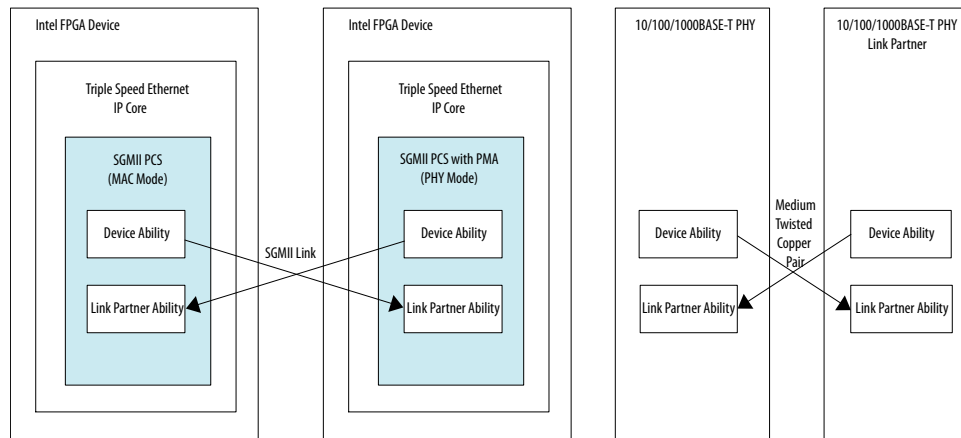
Intel FPGA Device

Triple Speed Ethernet IP Core

SGMII PCS (MAC Mode)

Device Ability

Link Partner Ability

SGMII Link

Intel FPGA Device

Triple Speed Ethernet IP Core

SGMII PCS with PMA (PHY Mode)

Device Ability

Link Partner Ability

10/100/1000BASE-T PHY

Device Ability

Link Partner Ability

Medium Twisted Copper Pair

10/100/1000BASE-T PHY Link Partner

Device Ability

Link Partner Ability